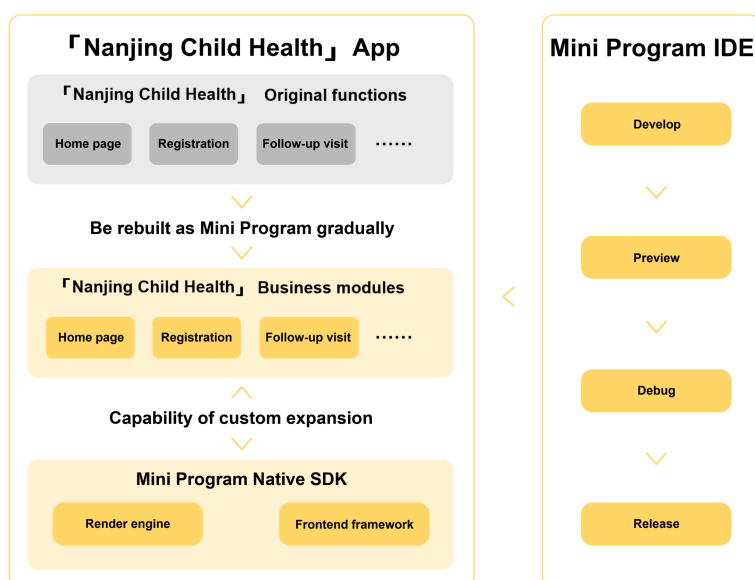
「Nanjing Child Health」 App

「Nanjing Child Health」 Original functions

Home page

Registration

Follow-up visit

······

Be rebuilt as Mini Program gradually

「Nanjing Child Health」 Business modules

Home page

Registration

Follow-up visit

······

Capability of custom expansion

Mini Program Native SDK

Render engine

Frontend framework

Mini Program IDE

Develop

Preview

Debug

Release